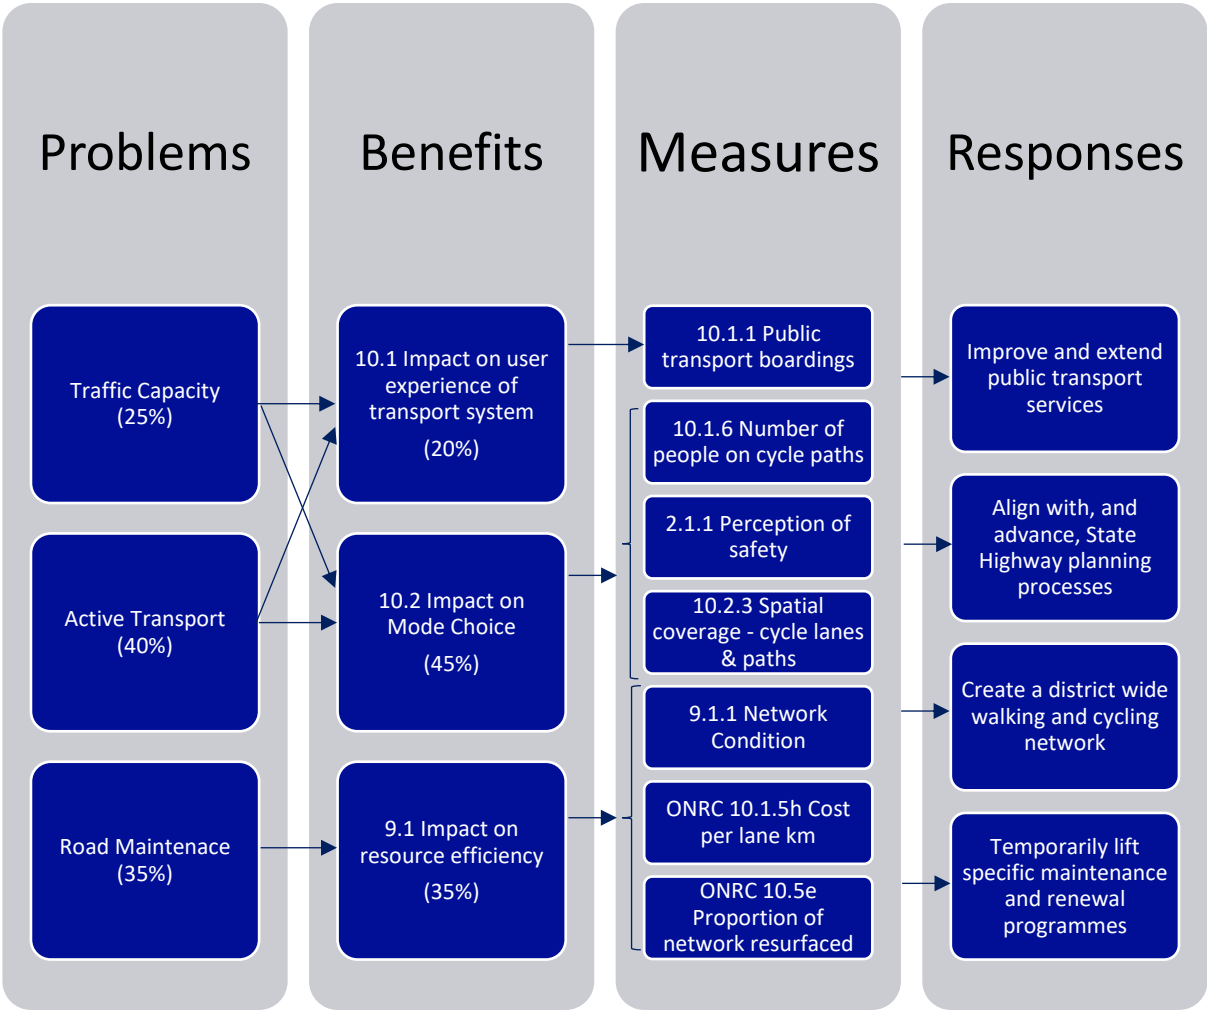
Problems

Traffic Capacity (25%)

Active Transport (40%)

Road Maintenace (35%)

Benefits

10.1 Impact on user experience of transport system (20%)

10.2 Impact on Mode Choice (45%)

9.1 Impact on resource efficiency (35%)

Measures

10.1.1 Public transport boardings

10.1.6 Number of people on cycle paths

2.1.1 Perception of safety

10.2.3 Spatial coverage - cycle lanes & paths

9.1.1 Network Condition

ONRC 10.1.5h Cost per lane km

ONRC 10.5e Proportion of network resurfaced

Responses

Improve and extend public transport services

Align with, and advance, State Highway planning processes

Create a district wide walking and cycling network

Temporarily lift specific maintenance and renewal programmes